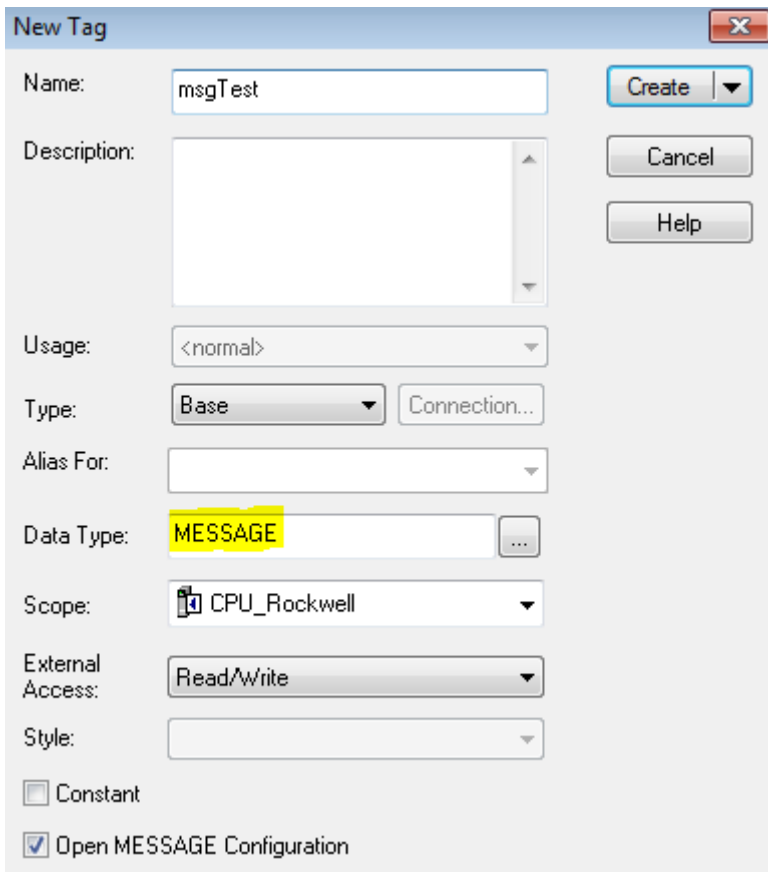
New Tag

Name: msgTest

Description:

Usage: <normal>

Type: Base

Connection...

Alias For:

Data Type: MESSAGE

...

Scope: CPU_Rockwell

External Access: Read/Write

Style:

Constant

Open MESSAGE Configuration

Create

Cancel

Help